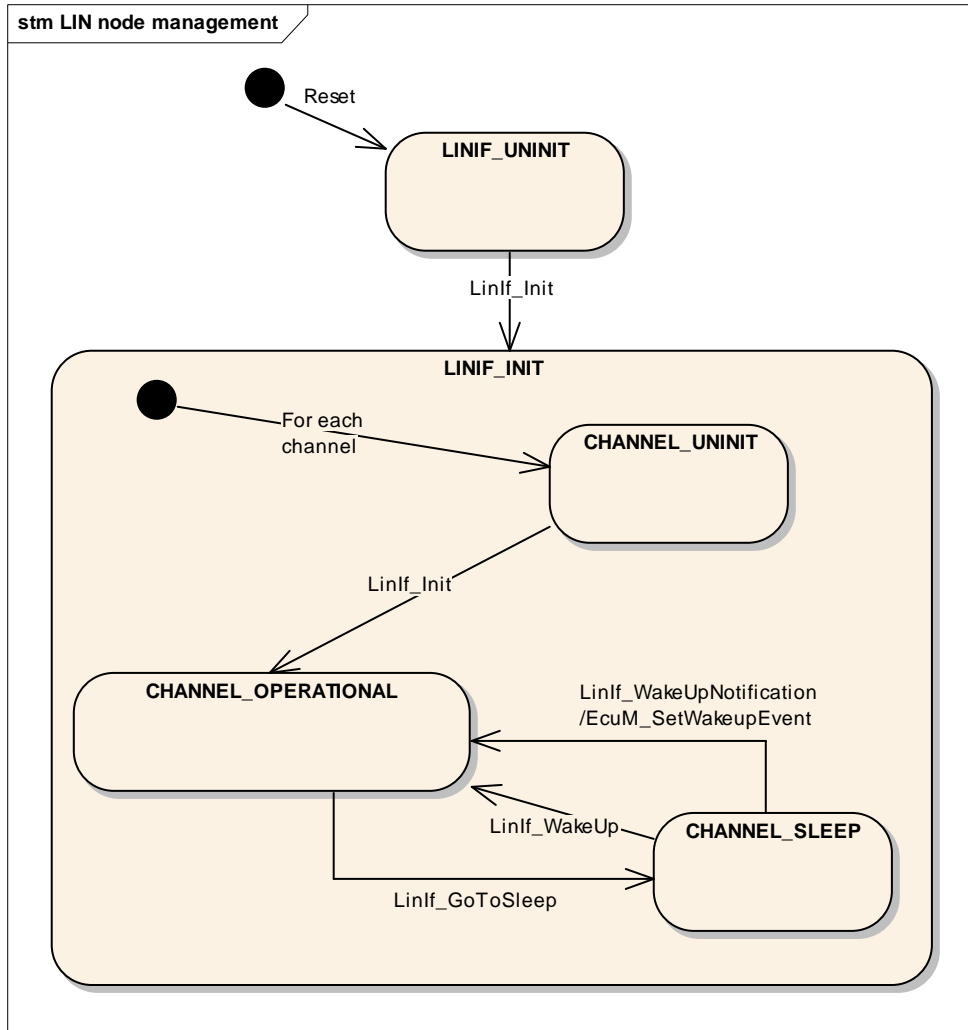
stm LIN node management

Reset

LINIF_UNINIT

LinIf_Init

LINIF_INIT

For each channel

CHANNEL_UNINIT

LinIf_Init

CHANNEL_OPERATIONAL

LinIf_WakeUpNotification /EcuM_SetWakeupEvent

LinIf_WakeUp

CHANNEL_SLEEP

LinIf_GoToSleep